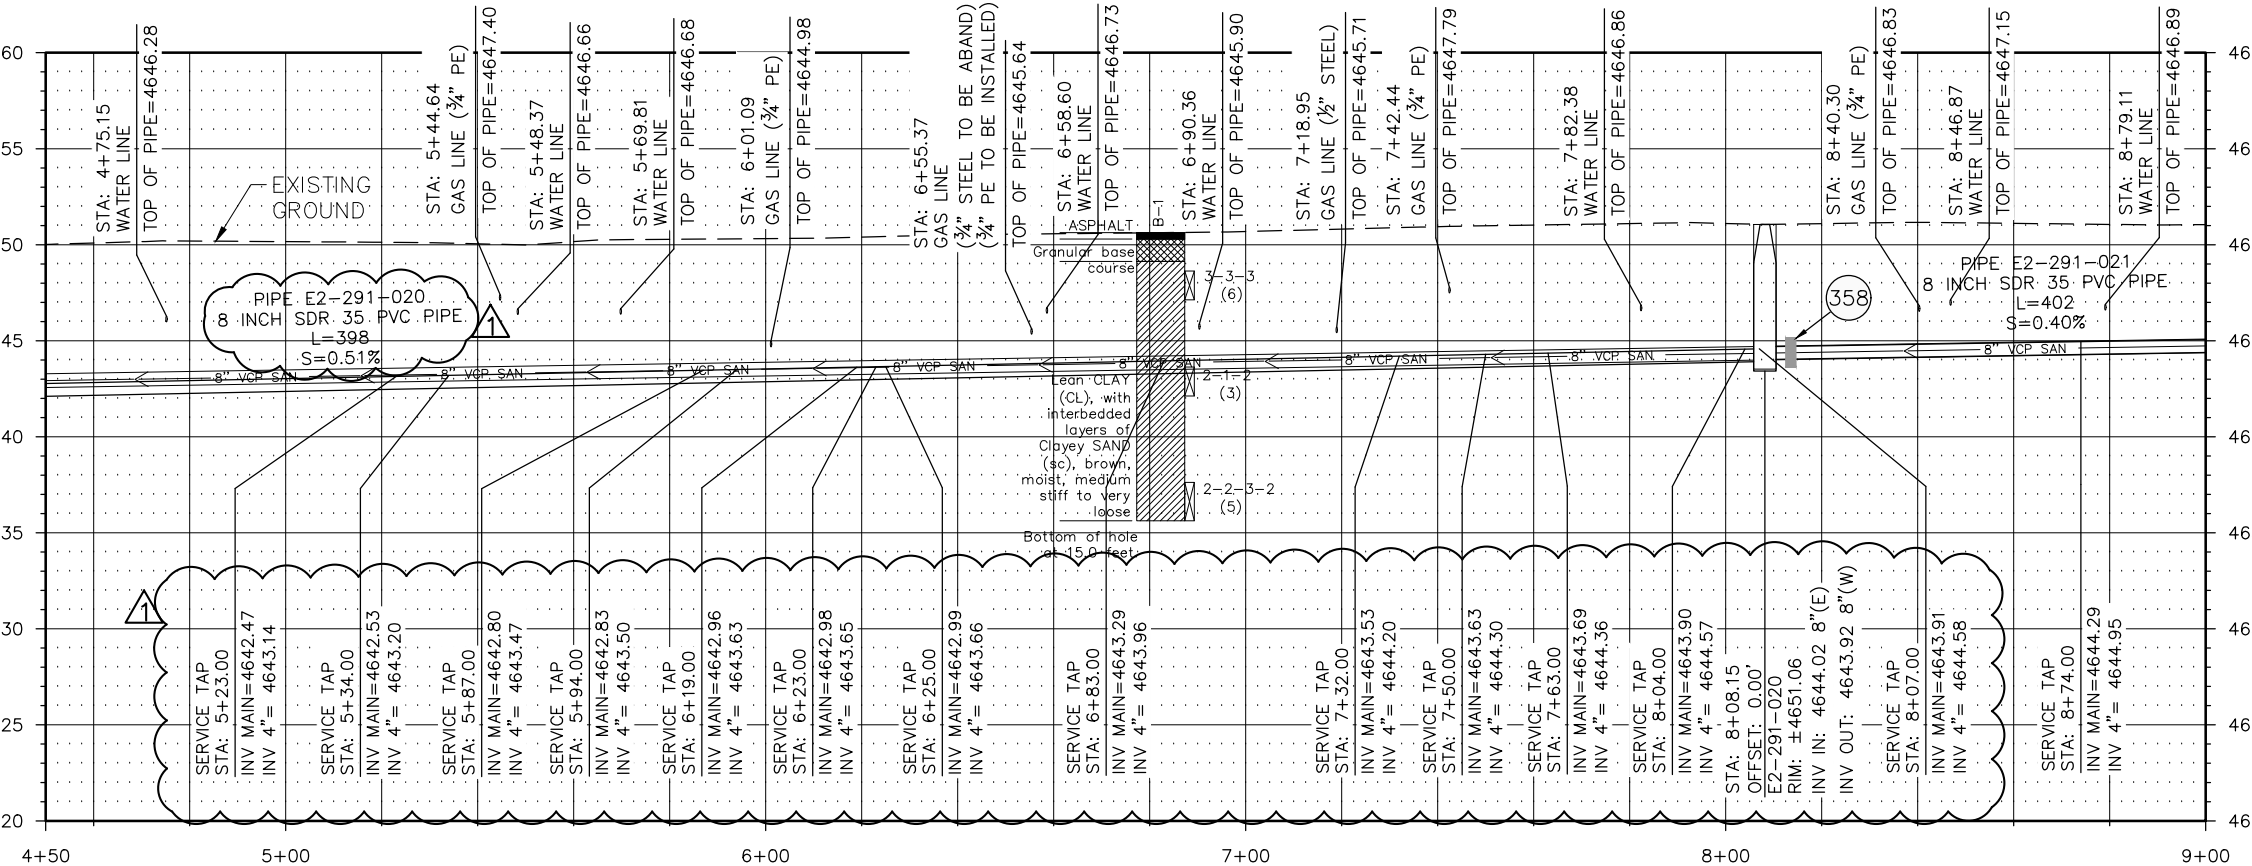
60
55
50
45
40
35
30
25
20

STA: 4+75.15
WATER LINE
TOP OF PIPE=4646.28

EXISTING
GROUND

STA: 5+44.64
GAS LINE (¾" PE)
TOP OF PIPE=4647.40

STA: 5+48.37
WATER LINE
TOP OF PIPE=4646.66

STA: 5+69.81
WATER LINE
TOP OF PIPE=4646.68

STA: 6+01.09
GAS LINE (¾" PE)
TOP OF PIPE=4644.98

STA: 6+55.37
GAS LINE
(¾" STEEL TO BE ABAND)
(¾" PE TO BE INSTALLED)
TOP OF PIPE=4645.64

STA: 6+58.60
WATER LINE
TOP OF PIPE=4646.73

B-1

STA: 6+90.36
WATER LINE
TOP OF PIPE=4645.90

STA: 7+18.95
GAS LINE (½" STEEL)
TOP OF PIPE=4645.71

STA: 7+42.44
GAS LINE (¾" PE)
TOP OF PIPE=4647.79

STA: 7+82.38
WATER LINE
TOP OF PIPE=4646.86

STA: 8+40.30
GAS LINE (¾" PE)
TOP OF PIPE=4646.83

STA: 8+46.87
WATER LINE
TOP OF PIPE=4647.15

STA: 8+79.11
WATER LINE
TOP OF PIPE=4646.89

PIPE E2-291-020
8 INCH SDR 35 PVC PIPE
L=398
S=0.51%

1

ASPHALT
Granular base course
3-3-3
(6)
Lean CLAY (CL), with interbedded layers of Clayey SAND (sc), brown, moist, medium stiff to very loose
2-1-2
(3)
2-2-3-2
(5)
Bottom of hole at 15.0 feet

358

PIPE E2-291-021
8 INCH SDR 35 PVC PIPE
L=402
S=0.40%

8" VCP SAN
8" VCP SAN
8" VCP SAN
8" VCP SAN
8" VCP SAN
8" VCP SAN
8" VCP SAN
8" VCP SAN
8" VCP SAN

1

SERVICE TAP
STA: 5+23.00
INV MAIN=4642.47
INV 4"= 4643.14

SERVICE TAP
STA: 5+34.00
INV MAIN=4642.53
INV 4"= 4643.20

SERVICE TAP
STA: 5+87.00
INV MAIN=4642.80
INV 4"= 4643.47

SERVICE TAP
STA: 5+94.00
INV MAIN=4642.83
INV 4"= 4643.50

SERVICE TAP
STA: 6+19.00
INV MAIN=4642.96
INV 4"= 4643.63

SERVICE TAP
STA: 6+23.00
INV MAIN=4642.98
INV 4"= 4643.65

SERVICE TAP
STA: 6+25.00
INV MAIN=4642.99
INV 4"= 4643.66

SERVICE TAP
STA: 6+83.00
INV MAIN=4643.29
INV 4"= 4643.96

SERVICE TAP
STA: 7+32.00
INV MAIN=4643.53
INV 4"= 4644.20

SERVICE TAP
STA: 7+50.00
INV MAIN=4643.63
INV 4"= 4644.30

SERVICE TAP
STA: 7+63.00
INV MAIN=4643.69
INV 4"= 4644.36

SERVICE TAP
STA: 8+04.00
INV MAIN=4643.90
INV 4"= 4644.57

STA: 8+08.15
OFFSET: 0.00'
E2-291-020
RIM: ±4651.06
INV IN: 4644.02 8"(E)
INV OUT: 4643.92 8"(W)

SERVICE TAP
STA: 8+07.00
INV MAIN=4643.91
INV 4"= 4644.58

SERVICE TAP
STA: 8+74.00
INV MAIN=4644.29
INV 4"= 4644.95

46
46
46
46
46
46
46
46
46

4+50
5+00
6+00
7+00
8+00
9+00